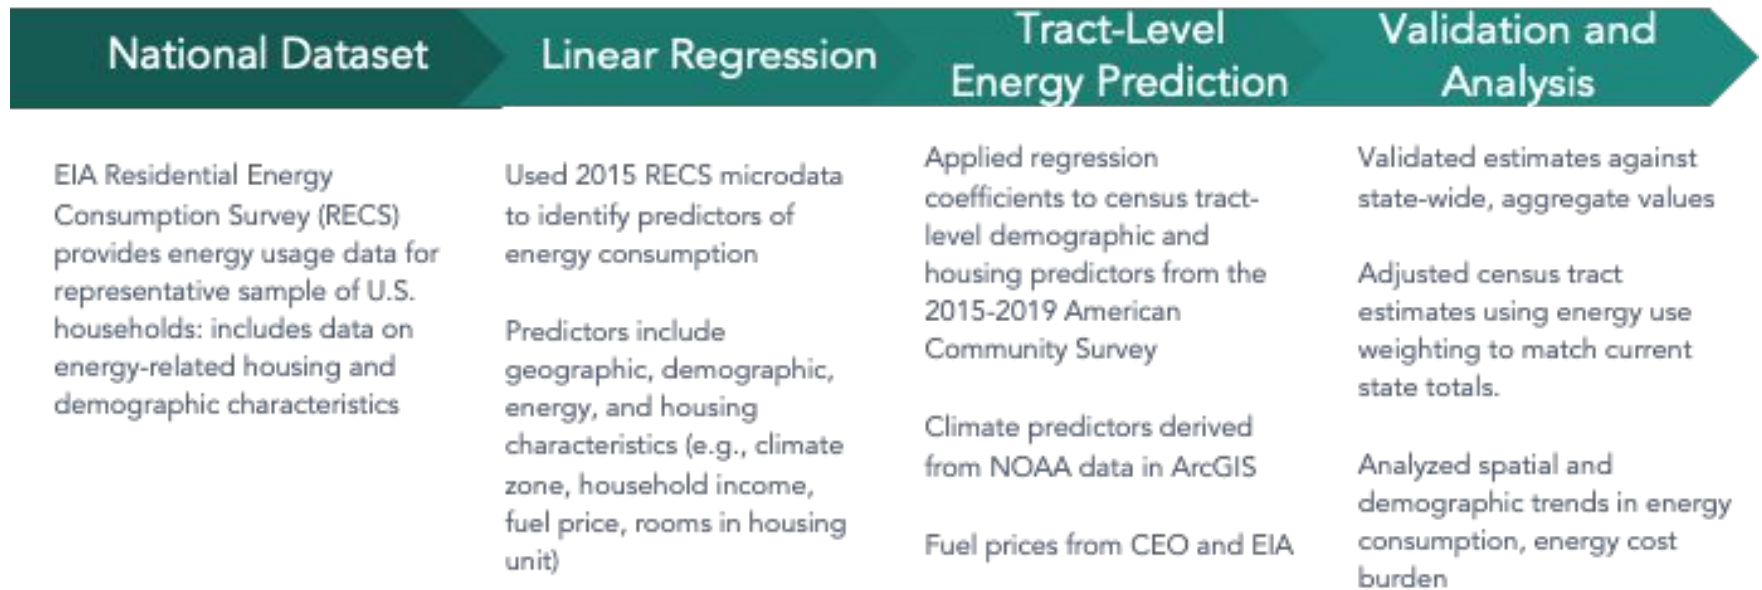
National Dataset

EIA Residential Energy Consumption Survey (RECS) provides energy usage data for representative sample of U.S. households: includes data on energy-related housing and demographic characteristics

Linear Regression

Used 2015 RECS microdata to identify predictors of energy consumption

Predictors include geographic, demographic, energy, and housing characteristics (e.g., climate zone, household income, fuel price, rooms in housing unit)

Tract-Level Energy Prediction

Applied regression coefficients to census tract-level demographic and housing predictors from the 2015-2019 American Community Survey

Climate predictors derived from NOAA data in ArcGIS

Fuel prices from CEO and EIA

Validation and Analysis

Validated estimates against state-wide, aggregate values

Adjusted census tract estimates using energy use weighting to match current state totals.

Analyzed spatial and demographic trends in energy consumption, energy cost burden